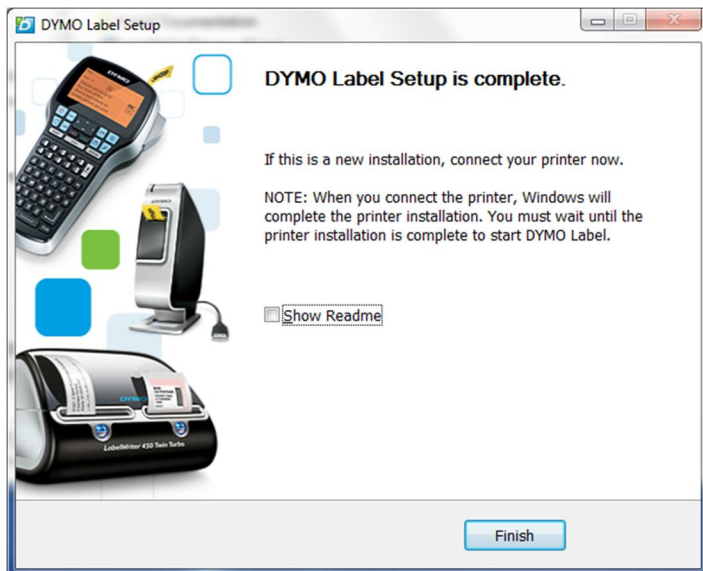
DYMO Label Setup

DYMO

DYMO

LabelWriter 450 Twin Turbo

DYMO Label Setup is complete.

If this is a new installation, connect your printer now.

NOTE: When you connect the printer, Windows will complete the printer installation. You must wait until the printer installation is complete to start DYMO Label.

Show Readme

Finish